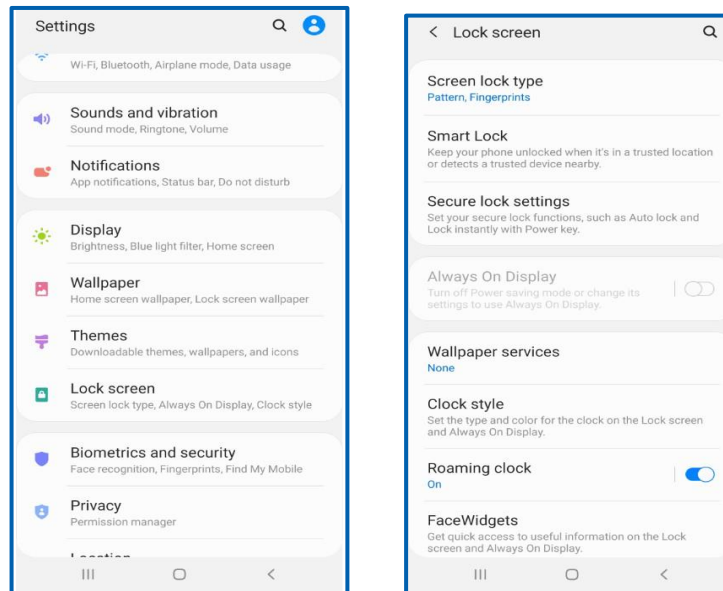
Settings

Wi-Fi, Bluetooth, Airplane mode, Data usage

Sounds and vibration
Sound mode, Ringtone, Volume

Notifications
App notifications, Status bar, Do not disturb

Display
Brightness, Blue light filter, Home screen

Wallpaper
Home screen wallpaper, Lock screen wallpaper

Themes
Downloadable themes, wallpapers, and icons

Lock screen
Screen lock type, Always On Display, Clock style

Biometrics and security
Face recognition, Fingerprints, Find My Mobile

Privacy
Permission manager

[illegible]

< Lock screen

Screen lock type
Pattern, Fingerprints

Smart Lock
Keep your phone unlocked when it's in a trusted location or detects a trusted device nearby.

Secure lock settings
Set your secure lock functions, such as Auto lock and Lock instantly with Power key.

Always On Display
Turn off Power saving mode or change its settings to use Always On Display.

Wallpaper services
None

Clock style
Set the type and color for the clock on the Lock screen and Always On Display.

Roaming clock
On

FaceWidgets
Get quick access to useful information on the Lock screen and Always On Display.